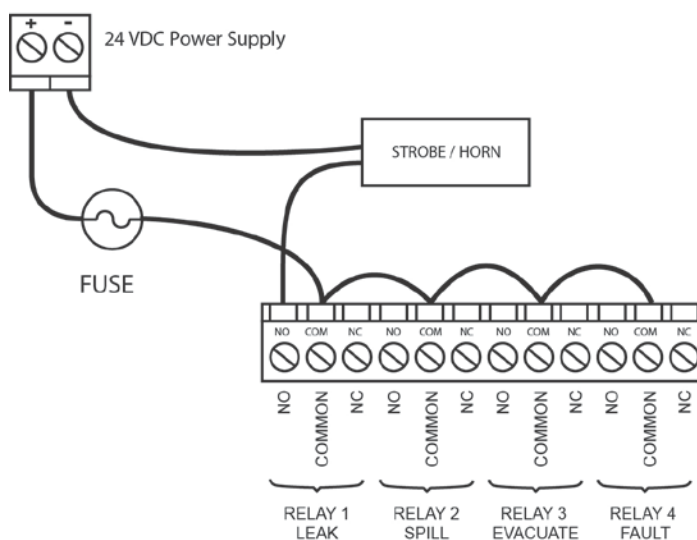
+ -

24 VDC Power Supply

STROBE / HORN

FUSE

NO COM NC NO COM NC NO COM NC NO COM NC

NO COMMON NC NO COMMON NC NO COMMON NC NO COMMON NC

RELAY 1 LEAK

RELAY 2 SPILL

RELAY 3 EVACUATE

RELAY 4 FAULT